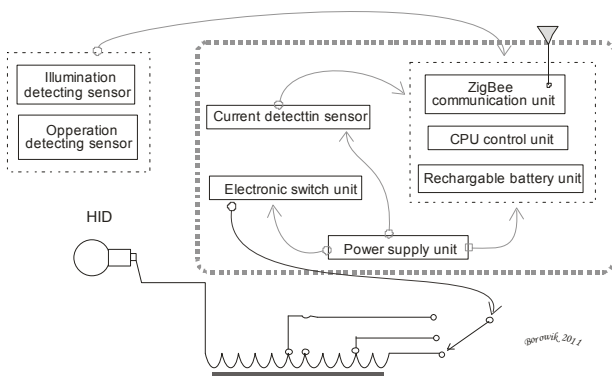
Illumination detecting sensor

Opperation detecting sensor

Current detecttin sensor

ZigBee communication unit

CPU control unit

Rechargable battery unit

Electronic switch unit

Power supply unit

HID

Borowik 2011